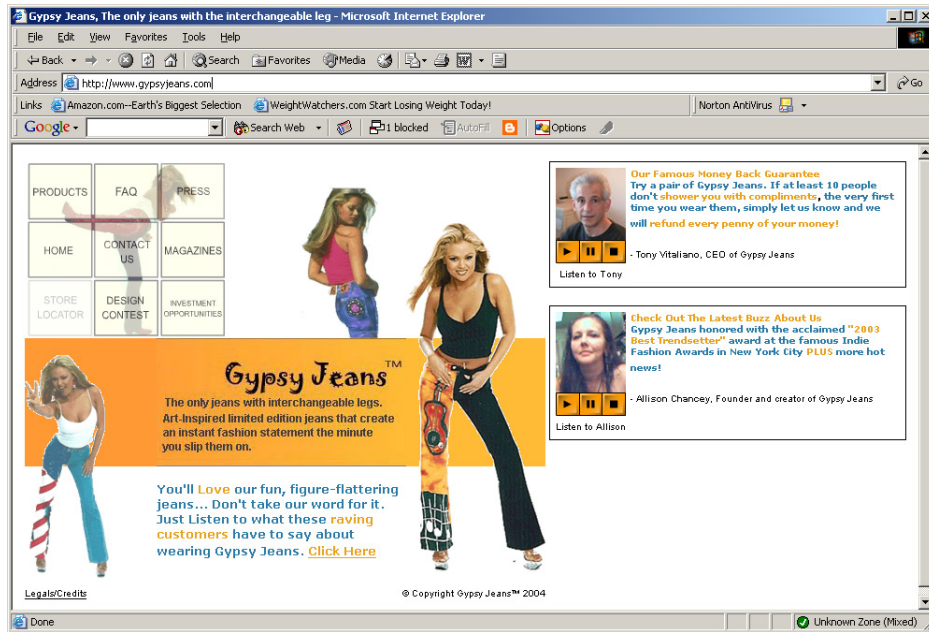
Gypsy Jeans, The only jeans with the interchangeable leg - Microsoft Internet Explorer

File Edit View Favorites Tools Help

Back Search Favorites Media

Address http://www.gypsyjeans.com Go

Links Amazon.com--Earth's Biggest Selection WeightWatchers.com Start Losing Weight Today! Norton AntiVirus

Google Search Web 1 blocked AutoFill Options

PRODUCTS FAQ PRESS
HOME CONTACT US MAGAZINES
STORE LOCATOR DESIGN CONTEST INVESTMENT OPPORTUNITIES

Gypsy Jeans™
The only jeans with interchangeable legs. Art-Inspired limited edition jeans that create an instant fashion statement the minute you slip them on.

You'll Love our fun, figure-flattering jeans... Don't take our word for it. Just Listen to what these raving customers have to say about wearing Gypsy Jeans. Click Here

Our Famous Money Back Guarantee
Try a pair of Gypsy Jeans. If at least 10 people don't shower you with compliments, the very first time you wear them, simply let us know and we will refund every penny of your money!

- Tony Vitaliano, CEO of Gypsy Jeans

Listen to Tony

Check Out The Latest Buzz About Us
Gypsy Jeans honored with the acclaimed "2003 Best Trendsetter" award at the famous Indie Fashion Awards in New York City PLUS more hot news!

- Allison Chancey, Founder and creator of Gypsy Jeans

Listen to Allison

Legals/Credits

© Copyright Gypsy Jeans™ 2004

Done Unknown Zone (Mixed)